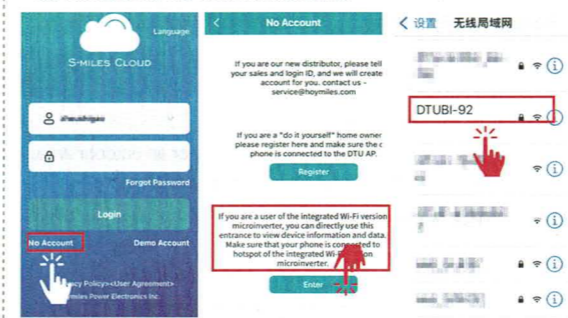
Language

S-MILES CLOUD

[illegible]

Forgot Password

Login

No Account

Demo Account

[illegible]cy Policy><User Agreement>
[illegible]miles Power Electronics Inc.

No Account

If you are our new distributor, please tel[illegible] your sales and login ID, and we will create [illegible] account for you. contact us – service@hoymiles.com

If you are a "do it yourself" home owner please register here and make sure the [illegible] phone is connected to the DTU AP.

Register

If you are a user of the integrated Wi-Fi version microinverter, you can directly use this entrance to view device information and data. Make sure that your phone is con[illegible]ted to hotspot of the integrated Wi-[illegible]n microinverter.

Enter

< 设置 无线局域网

DTUBI-92